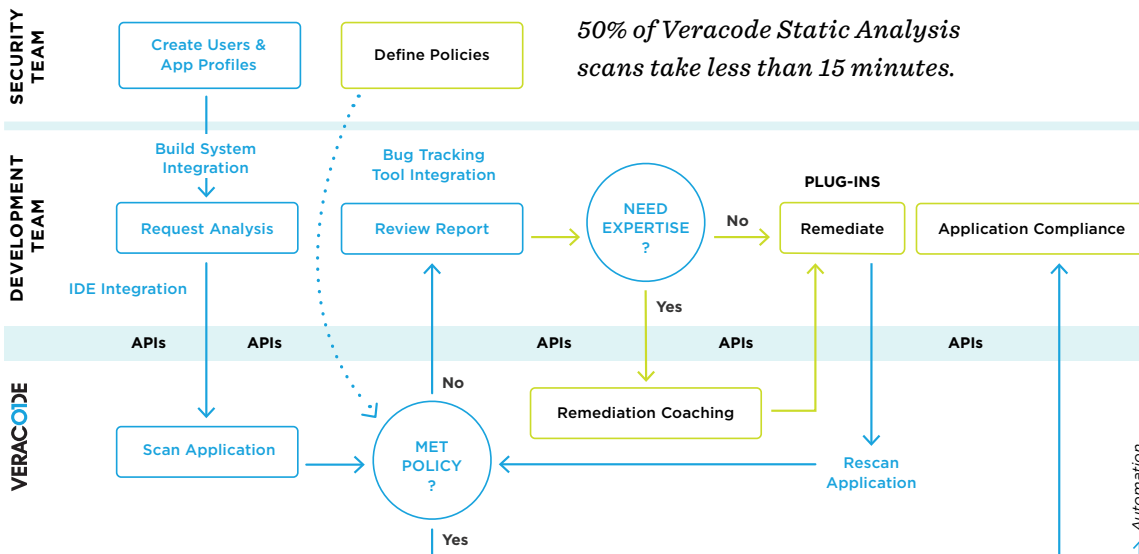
SECURITY TEAM

Create Users & App Profiles

Define Policies

50% of Veracode Static Analysis scans take less than 15 minutes.

DEVELOPMENT TEAM

Build System Integration

Bug Tracking Tool Integration

Request Analysis

Review Report

NEED EXPERTISE ?

No

PLUG-INS

Remediate

Application Compliance

IDE Integration

Yes

APIs APIs APIs APIs APIs

VERACODE

No

Remediation Coaching

Scan Application

MET POLICY ?

Rescan Application

Yes

Automation